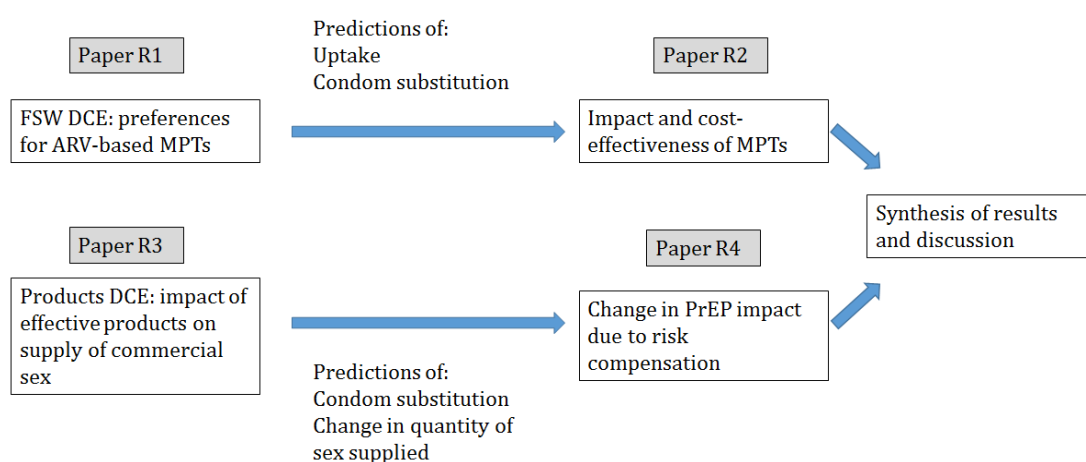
Paper R1

FSW DCE: preferences for ARV-based MPTs

Predictions of:
Uptake
Condom substitution

Paper R2

Impact and cost-effectiveness of MPTs

Paper R3

Products DCE: impact of effective products on supply of commercial sex

Predictions of:
Condom substitution
Change in quantity of sex supplied

Paper R4

Change in PrEP impact due to risk compensation

Synthesis of results and discussion